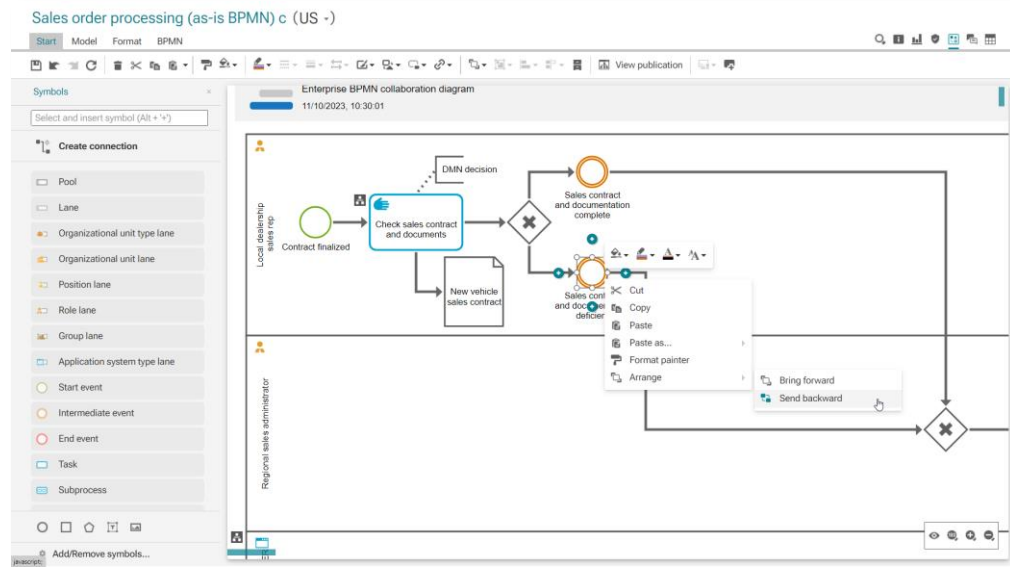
Sales order processing (as-is BPMN) c (US -)

Start Model Format BPMN

View publication

Symbols

Select and insert symbol (Alt + '+')

Create connection

Pool

Lane

Organizational unit type lane

Organizational unit lane

Position lane

Role lane

Group lane

Application system type lane

Start event

Intermediate event

End event

Task

Subprocess

Add/Remove symbols...

javascript:

Enterprise BPMN collaboration diagram

11/10/2023, 10:30:01

Local dealership sales rep

Contract finalized

Check sales contract and documents

DMN decision

New vehicle sales contract

Sales contract and documentation complete

Sales cont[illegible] and doc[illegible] deficie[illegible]

Cut

Copy

Paste

Paste as...

Format painter

Arrange

Bring forward

Send backward

Regional sales administrator